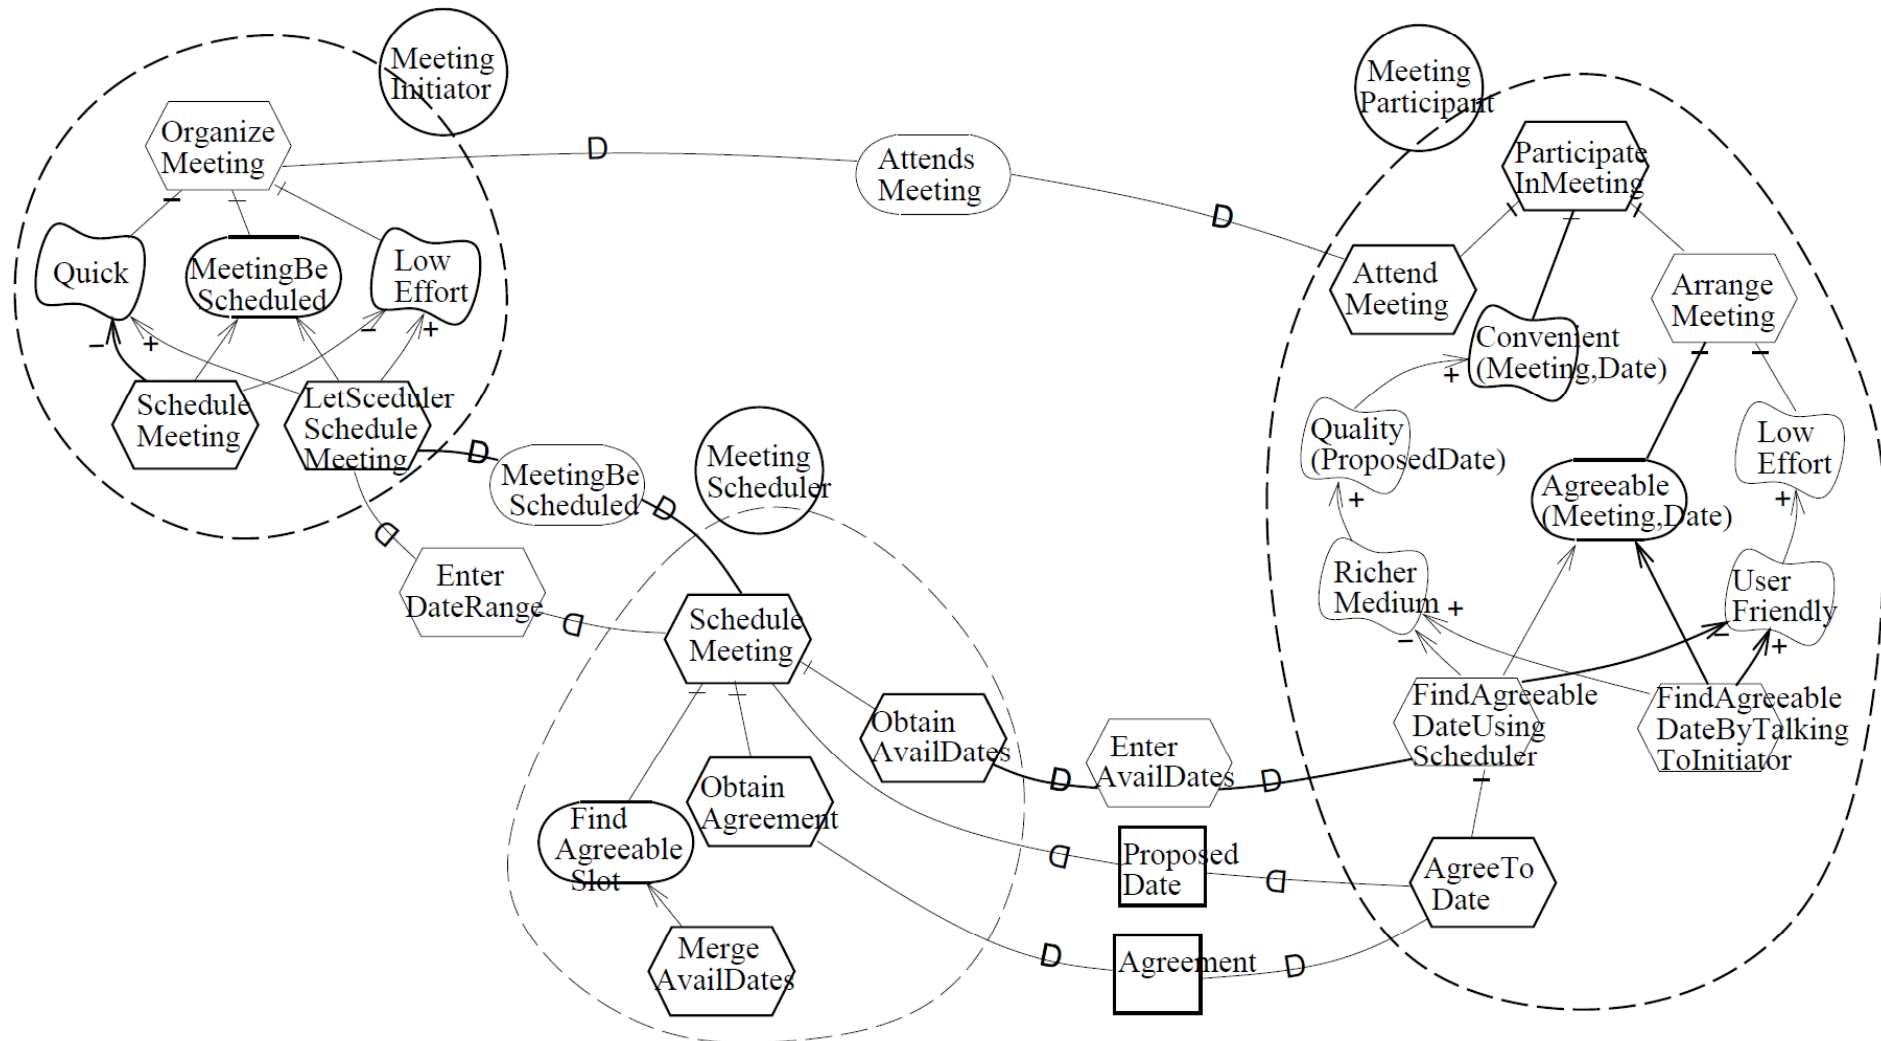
Meeting Initiator

Organize Meeting

Quick

MeetingBe Scheduled

Low Effort

Schedule Meeting

LetSceduler Schedule Meeting

D

Attends Meeting

D

Meeting Participant

Participate InMeeting

Attend Meeting

Convenient (Meeting,Date)

Arrange Meeting

Quality (ProposedDate)

Low Effort

Agreeable (Meeting,Date)

Richer Medium

User Friendly

FindAgreeable DateUsing Scheduler

FindAgreeable DateByTalking ToInitiator

AgreeTo Date

MeetingBe Scheduled

Meeting Scheduler

Enter DateRange

Schedule Meeting

Obtain AvailDates

Enter AvailDates

Obtain Agreement

Find Agreeable Slot

Merge AvailDates

Proposed Date

Agreement

D D D D D D D D D D

− + − + − + + + + + − − + −